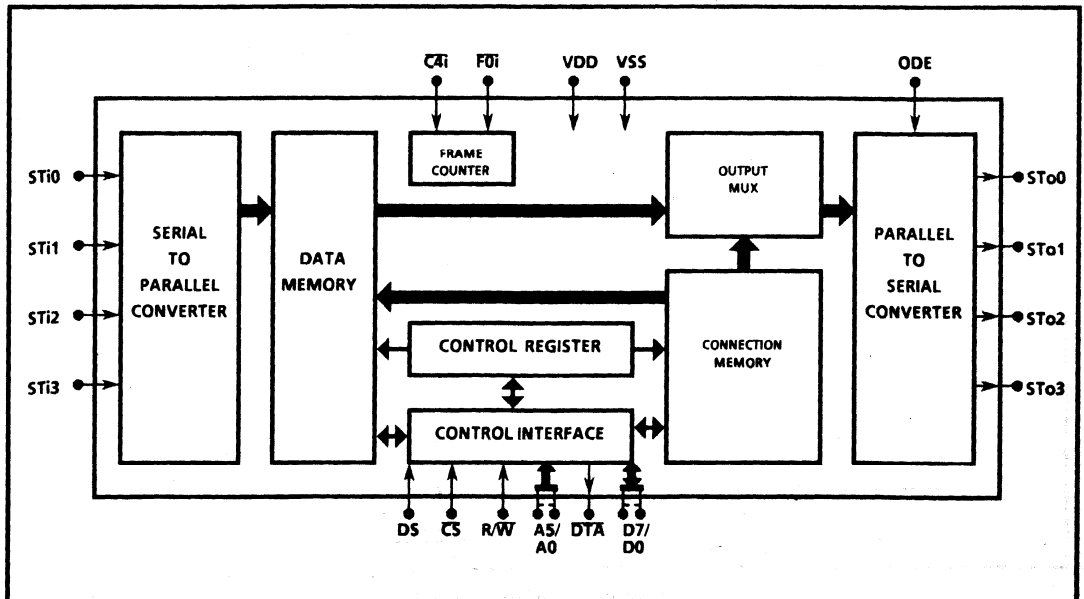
$\overline{C4i}$ $\overline{F0i}$ VDD VSS ODE

FRAME COUNTER

OUTPUT MUX

STi0
STi1
STi2
STi3

SERIAL TO PARALLEL CONVERTER

DATA MEMORY

PARALLEL TO SERIAL CONVERTER

STo0
STo1
STo2
STo3

CONTROL REGISTER

CONNECTION MEMORY

CONTROL INTERFACE

DS $\overline{CS}$ R/$\overline{W}$ A5/A0 $\overline{DTA}$ D7/D0